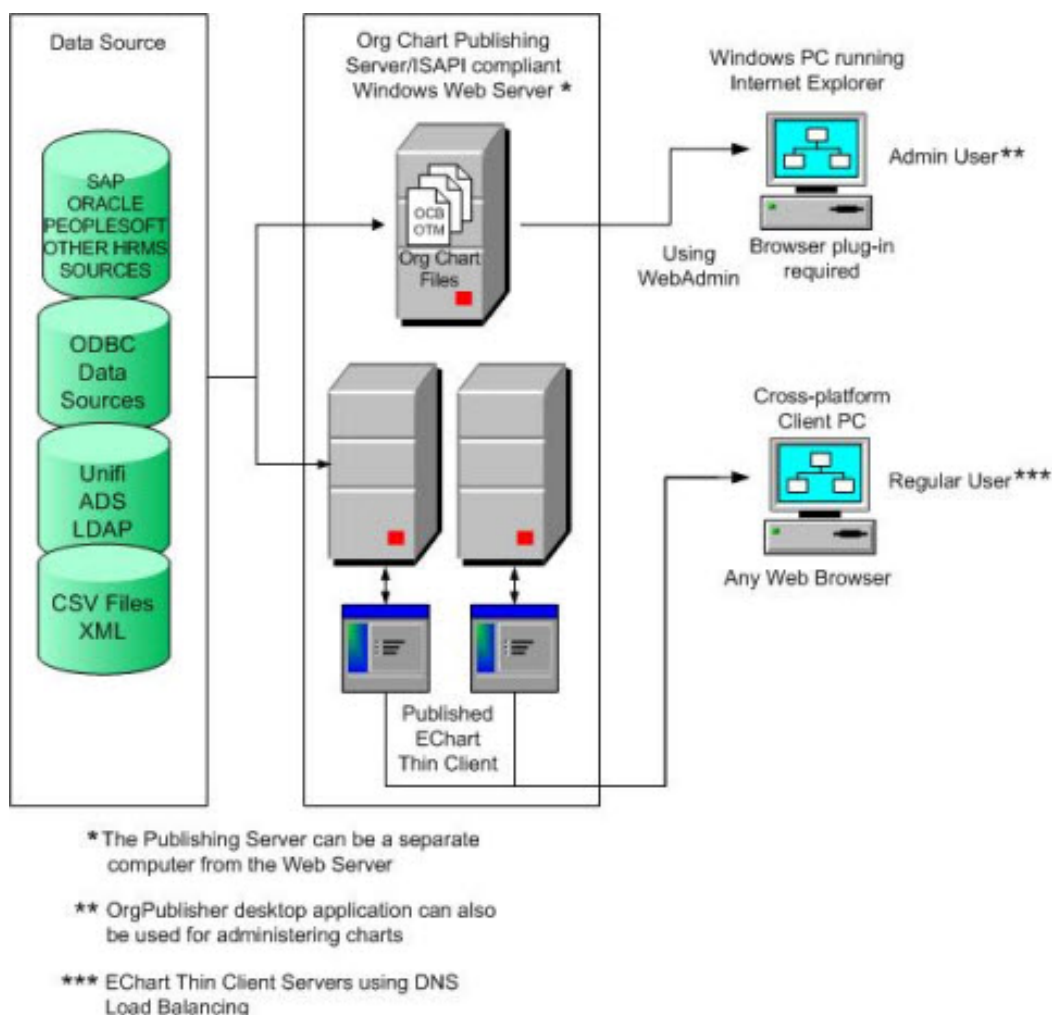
Data Source

SAP
ORACLE
PEOPLESOFT
OTHER HRMS
SOURCES

ODBC
Data
Sources

Unifi
ADS
LDAP

CSV Files
XML

Org Chart Publishing Server/ISAPI compliant Windows Web Server *

OCB
OTM

Org Chart
Files

Published
EChart
Thin Client

Windows PC running Internet Explorer

Admin User**

Using WebAdmin

Browser plug-in required

Cross-platform Client PC

Regular User***

Any Web Browser

* The Publishing Server can be a separate computer from the Web Server

** OrgPublisher desktop application can also be used for administering charts

*** EChart Thin Client Servers using DNS Load Balancing